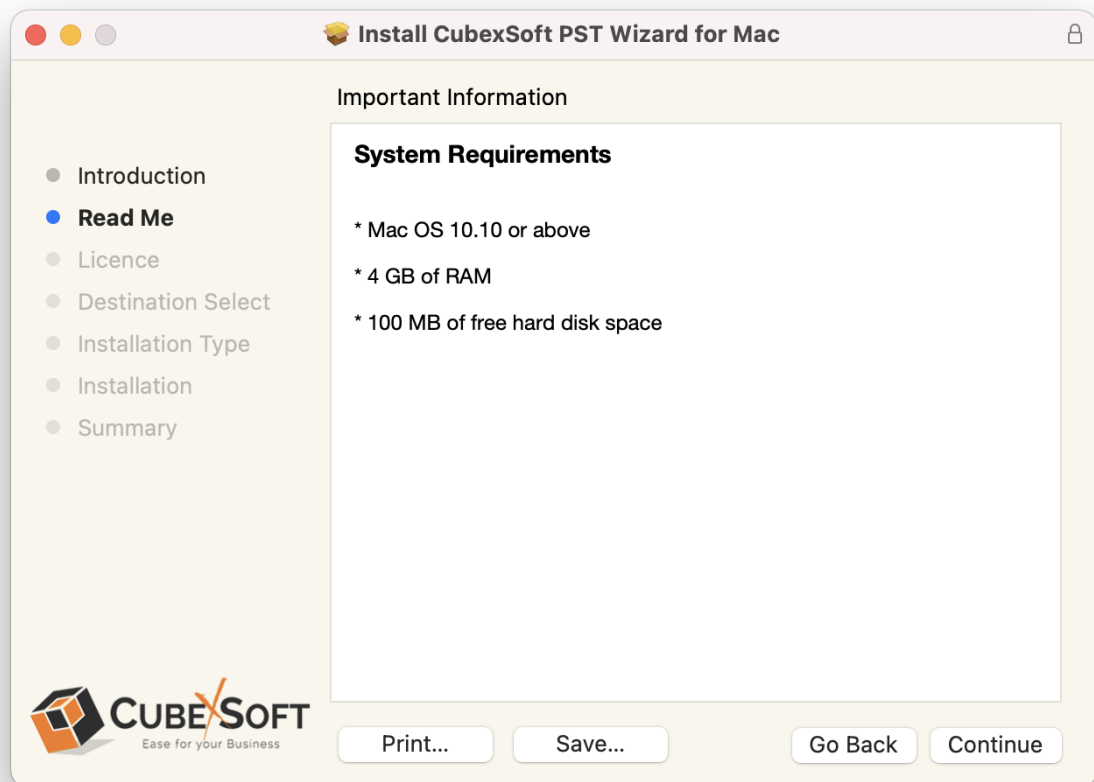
Install CubexSoft PST Wizard for Mac

Important Information

Introduction
Read Me
Licence
Destination Select
Installation Type
Installation
Summary

System Requirements

* Mac OS 10.10 or above

* 4 GB of RAM

* 100 MB of free hard disk space

CUBEXSOFT
Ease for your Business

Print...
Save...
Go Back
Continue